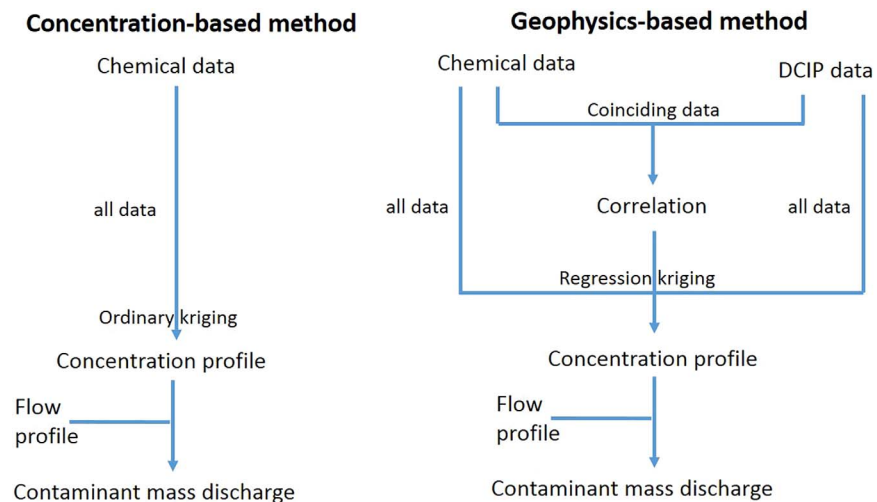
Concentration-based method

Chemical data

all data

Ordinary kriging

Concentration profile

Flow profile

Contaminant mass discharge

Geophysics-based method

Chemical data

DCIP data

Coinciding data

all data

Correlation

all data

Regression kriging

Concentration profile

Flow profile

Contaminant mass discharge